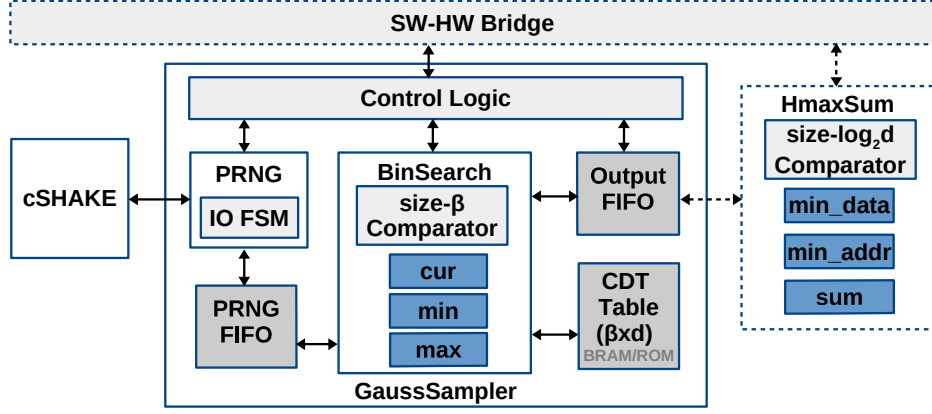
SW-HW Bridge

Control Logic

cSHAKE

PRNG

IO FSM

PRNG FIFO

BinSearch

size-β Comparator

cur

min

max

Output FIFO

CDT Table (βxd)

BRAM/ROM

GaussSampler

HmaxSum

size-$\log_2 d$ Comparator

min_data

min_addr

sum